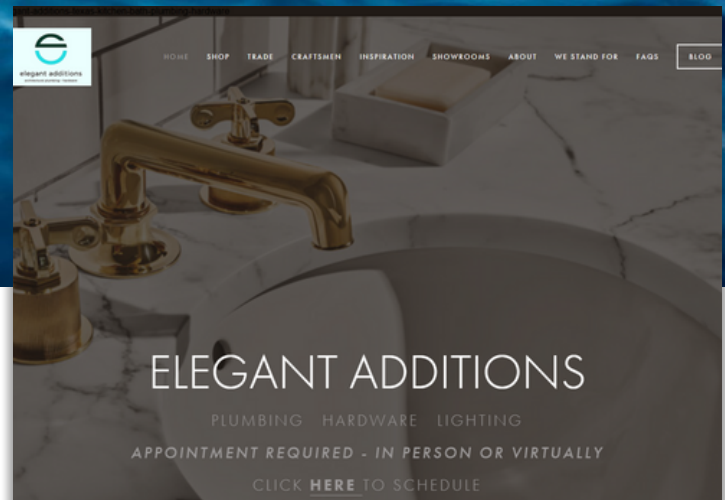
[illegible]

elegant additions
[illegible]

HOME SHOP TRADE CRAFTSMEN INSPIRATION SHOWROOMS ABOUT WE STAND FOR FAQS BLOG

ELEGANT ADDITIONS

PLUMBING HARDWARE LIGHTING

APPOINTMENT REQUIRED - IN PERSON OR VIRTUALLY

CLICK HERE TO SCHEDULE